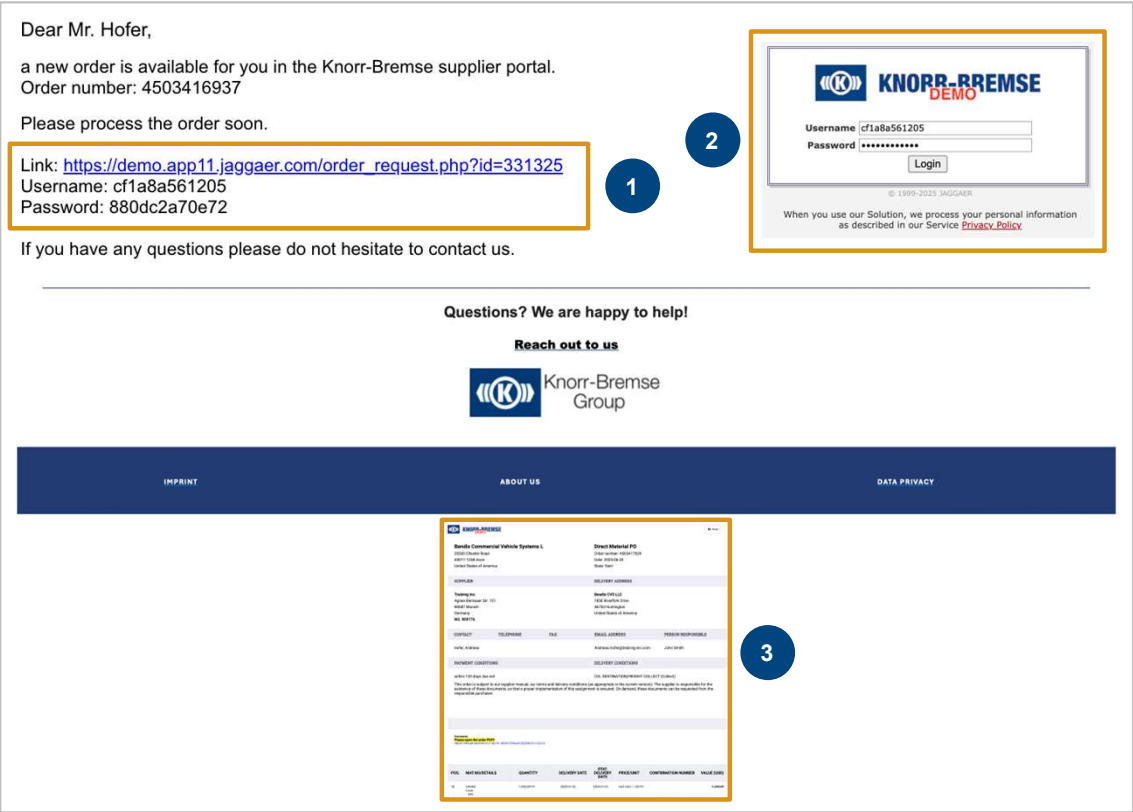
Dear Mr. Hofer,

a new order is available for you in the Knorr-Bremse supplier portal.
Order number: 4503416937

Please process the order soon.

Link: https://demo.app11.jaggaer.com/order_request.php?id=331325
Username: cf1a8a561205
Password: 880dc2a70e72

1

If you have any questions please do not hesitate to contact us.

2

KNORR-BREMSE DEMO

Username cf1a8a561205
Password ••••••••••••
Login

© 1999-2025 JAGGAER

When you use our Solution, we process your personal information as described in our Service Privacy Policy

Questions? We are happy to help!

Reach out to us

Knorr-Bremse Group

IMPRINT

ABOUT US

DATA PRIVACY

3

KNORR-BREMSE DEMO

Bendix Commercial Vehicle Systems L

Direct Material PO

SUPPLIER

DELIVERY ADDRESS

Training Inc.

Bendix CVS LLC

United States of America

CONTACT

TELEPHONE

FAX

EMAIL ADDRESS

PERSON RESPONSIBLE

Hofer, Andreas

John Smith

PAYMENT CONDITIONS

DELIVERY CONDITIONS

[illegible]

Please open the order PDF!

POS.

MAT.NO/DETAILS

QUANTITY

DELIVERY DATE

STAT. DELIVERY DATE

PRICE/UNIT

CONFIRMATION NUMBER

VALUE (USD)